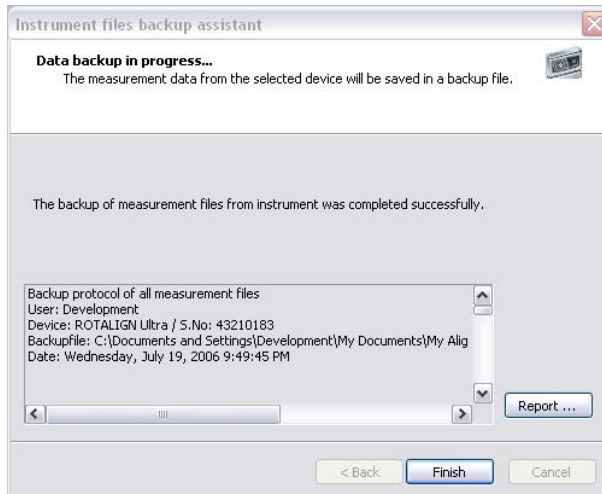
Instrument files backup assistant

Data backup in progress...
The measurement data from the selected device will be saved in a backup file.

The backup of measurement files from instrument was completed successfully.

Backup protocol of all measurement files
User: Development
Device: ROTALIGN Ultra / S.No: 43210183
Backupfile: C:\Documents and Settings\Development\My Documents\My Alig
Date: Wednesday, July 19, 2006 9:49:45 PM

Report ...

< Back
Finish
Cancel